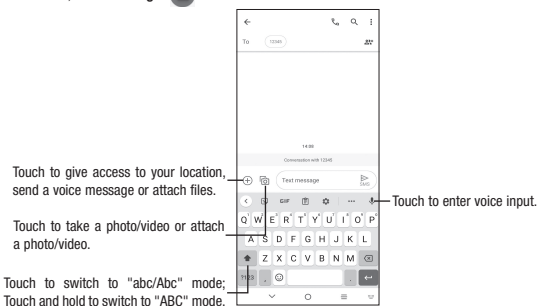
To 12345

14:38

Conversation with 12345

Touch to give access to your location, send a voice message or attach files.

Text message

SMS

Touch to enter voice input.

Touch to take a photo/video or attach a photo/video.

GIF

Q W E R T Y U I O P

A S D F G H J K L

Z X C V B N M

?123

Touch to switch to "abc/Abc" mode; Touch and hold to switch to "ABC" mode.